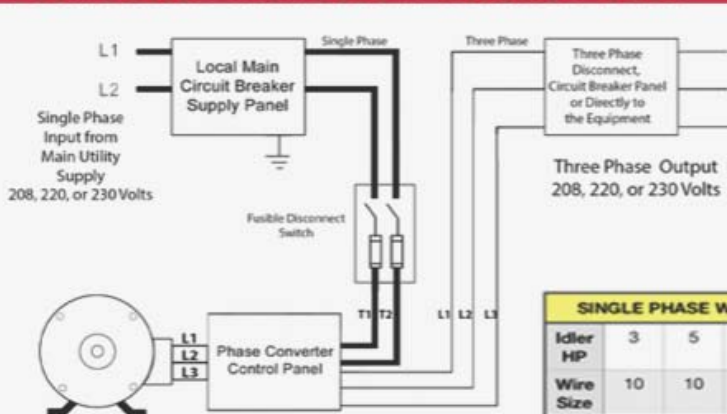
L1

L2

Single Phase Input from Main Utility Supply 208, 220, or 230 Volts

Local Main Circuit Breaker Supply Panel

Single Phase

Three Phase

Three Phase Disconnect, Circuit Breaker Panel or Directly to the Equipment

Three Phase Output 208, 220, or 230 Volts

Fusible Disconnect Switch

T1 T2

L1 L2 L3

L1
L2
L3

Phase Converter Control Panel

| SINGLE PHASE W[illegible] | | |
|---|---|---|
| Idler HP | 3 | 5 |
| Wire Size | 10 | 10 |